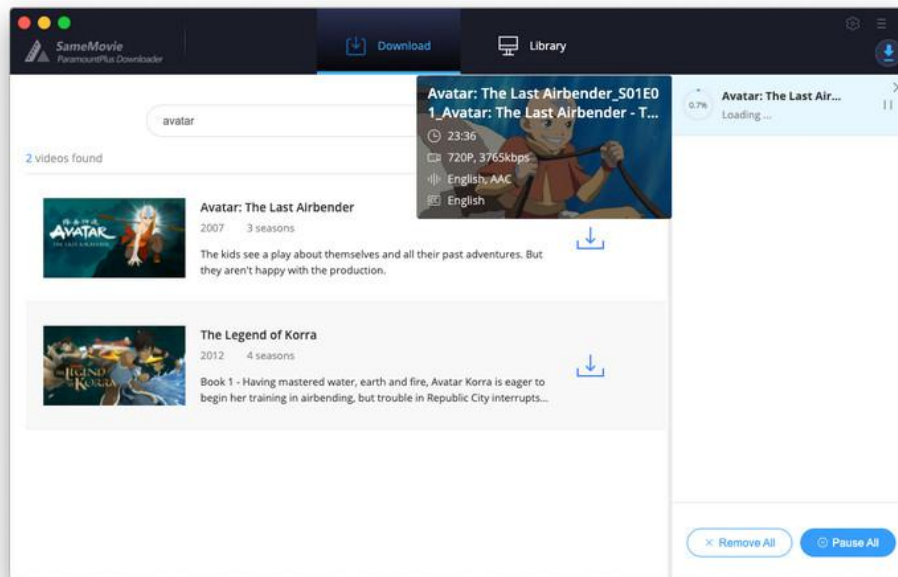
SameMovie
ParamountPlus Downloader

Download

Library

avatar

2 videos found

AVATAR
THE LAST AIRBENDER

Avatar: The Last Airbender

2007 3 seasons

The kids see a play about themselves and all their past adventures. But they aren't happy with the production.

THE LEGEND OF KORRA

The Legend of Korra

2012 4 seasons

Book 1 - Having mastered water, earth and fire, Avatar Korra is eager to begin her training in airbending, but trouble in Republic City interrupts...

Avatar: The Last Airbender_S01E01_Avatar: The Last Airbender - T...

23:36

720P, 3765kbps

English, AAC

English

0.7%

Avatar: The Last Air...

Loading ...

Remove All

Pause All